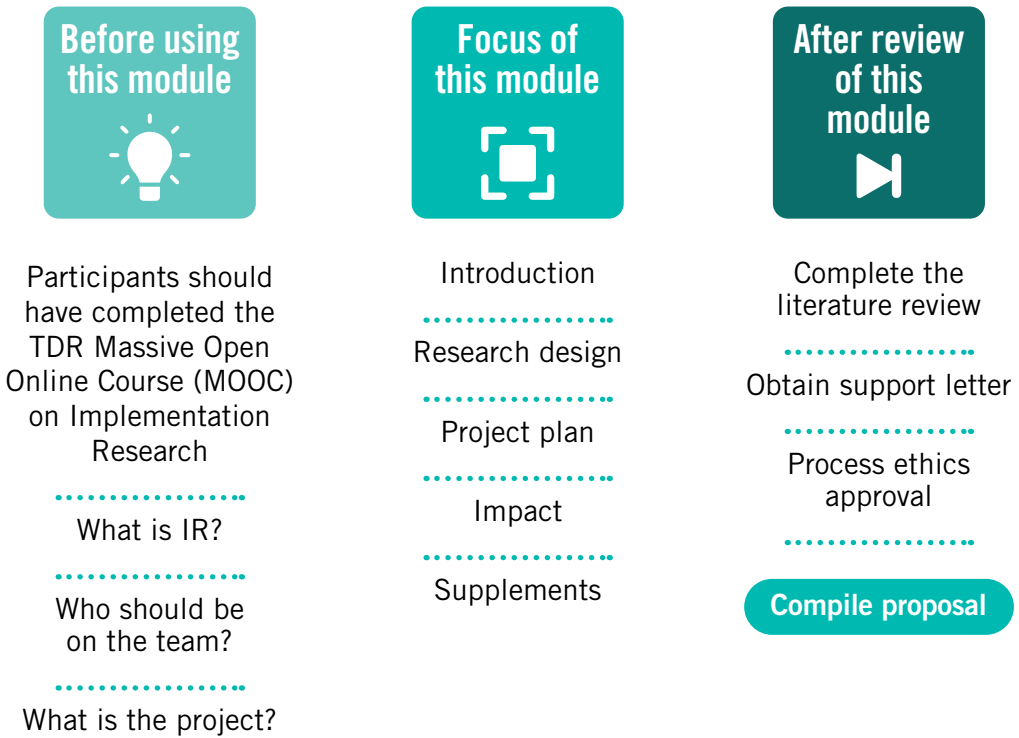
Before using this module

Participants should have completed the TDR Massive Open Online Course (MOOC) on Implementation Research

What is IR?

Who should be on the team?

What is the project?

Focus of this module

Introduction

Research design

Project plan

Impact

Supplements

After review of this module

Complete the literature review

Obtain support letter

Process ethics approval

Compile proposal